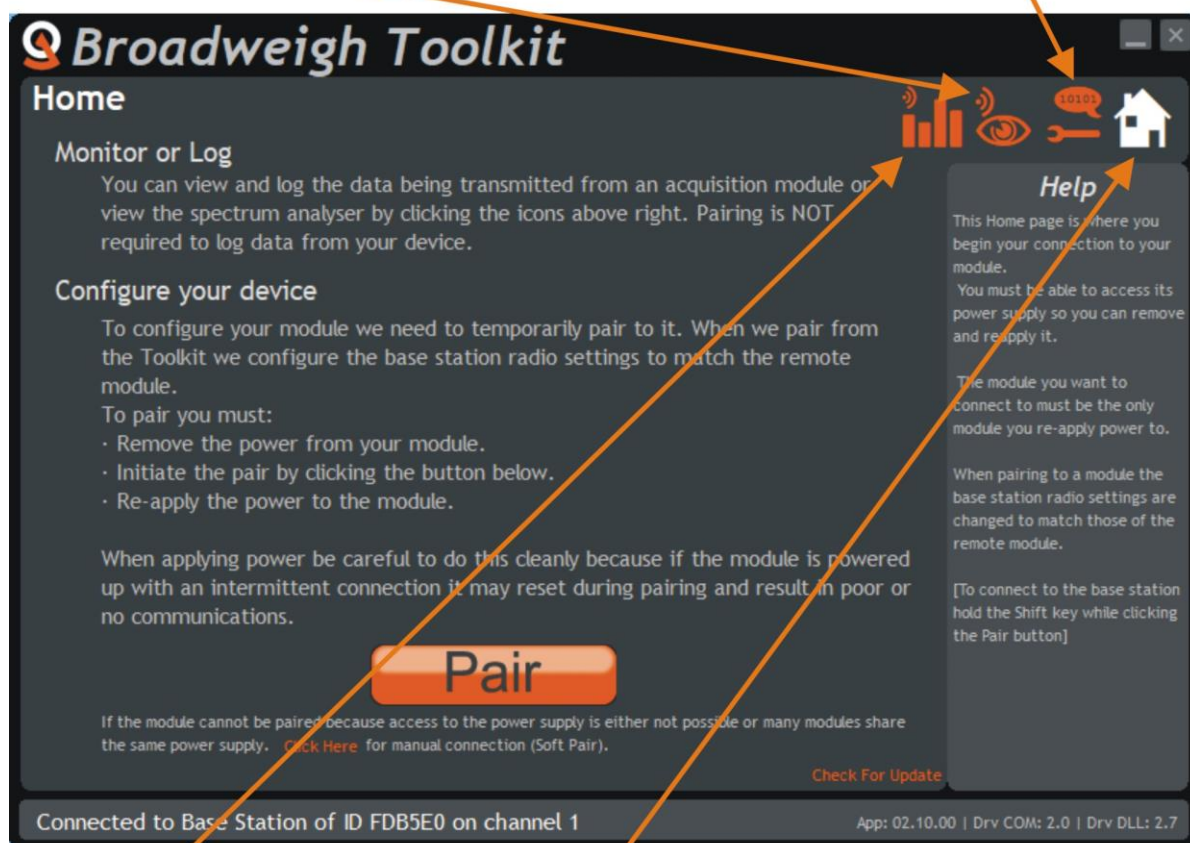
Broadweigh Toolkit

Home

10101

Monitor or Log

You can view and log the data being transmitted from an acquisition module or view the spectrum analyser by clicking the icons above right. Pairing is NOT required to log data from your device.

Configure your device

To configure your module we need to temporarily pair to it. When we pair from the Toolkit we configure the base station radio settings to match the remote module.

To pair you must:

· Remove the power from your module.

· Initiate the pair by clicking the button below.

· Re-apply the power to the module.

When applying power be careful to do this cleanly because if the module is powered up with an intermittent connection it may reset during pairing and result in poor or no communications.

Pair

If the module cannot be paired because access to the power supply is either not possible or many modules share the same power supply. Click Here for manual connection (Soft Pair).

Check For Update

Help

This Home page is where you begin your connection to your module.

You must be able to access its power supply so you can remove and reapply it.

The module you want to connect to must be the only module you re-apply power to.

When pairing to a module the base station radio settings are changed to match those of the remote module.

[To connect to the base station hold the Shift key while clicking the Pair button]

Connected to Base Station of ID FDB5E0 on channel 1

App: 02.10.00 | Drv COM: 2.0 | Drv DLL: 2.7